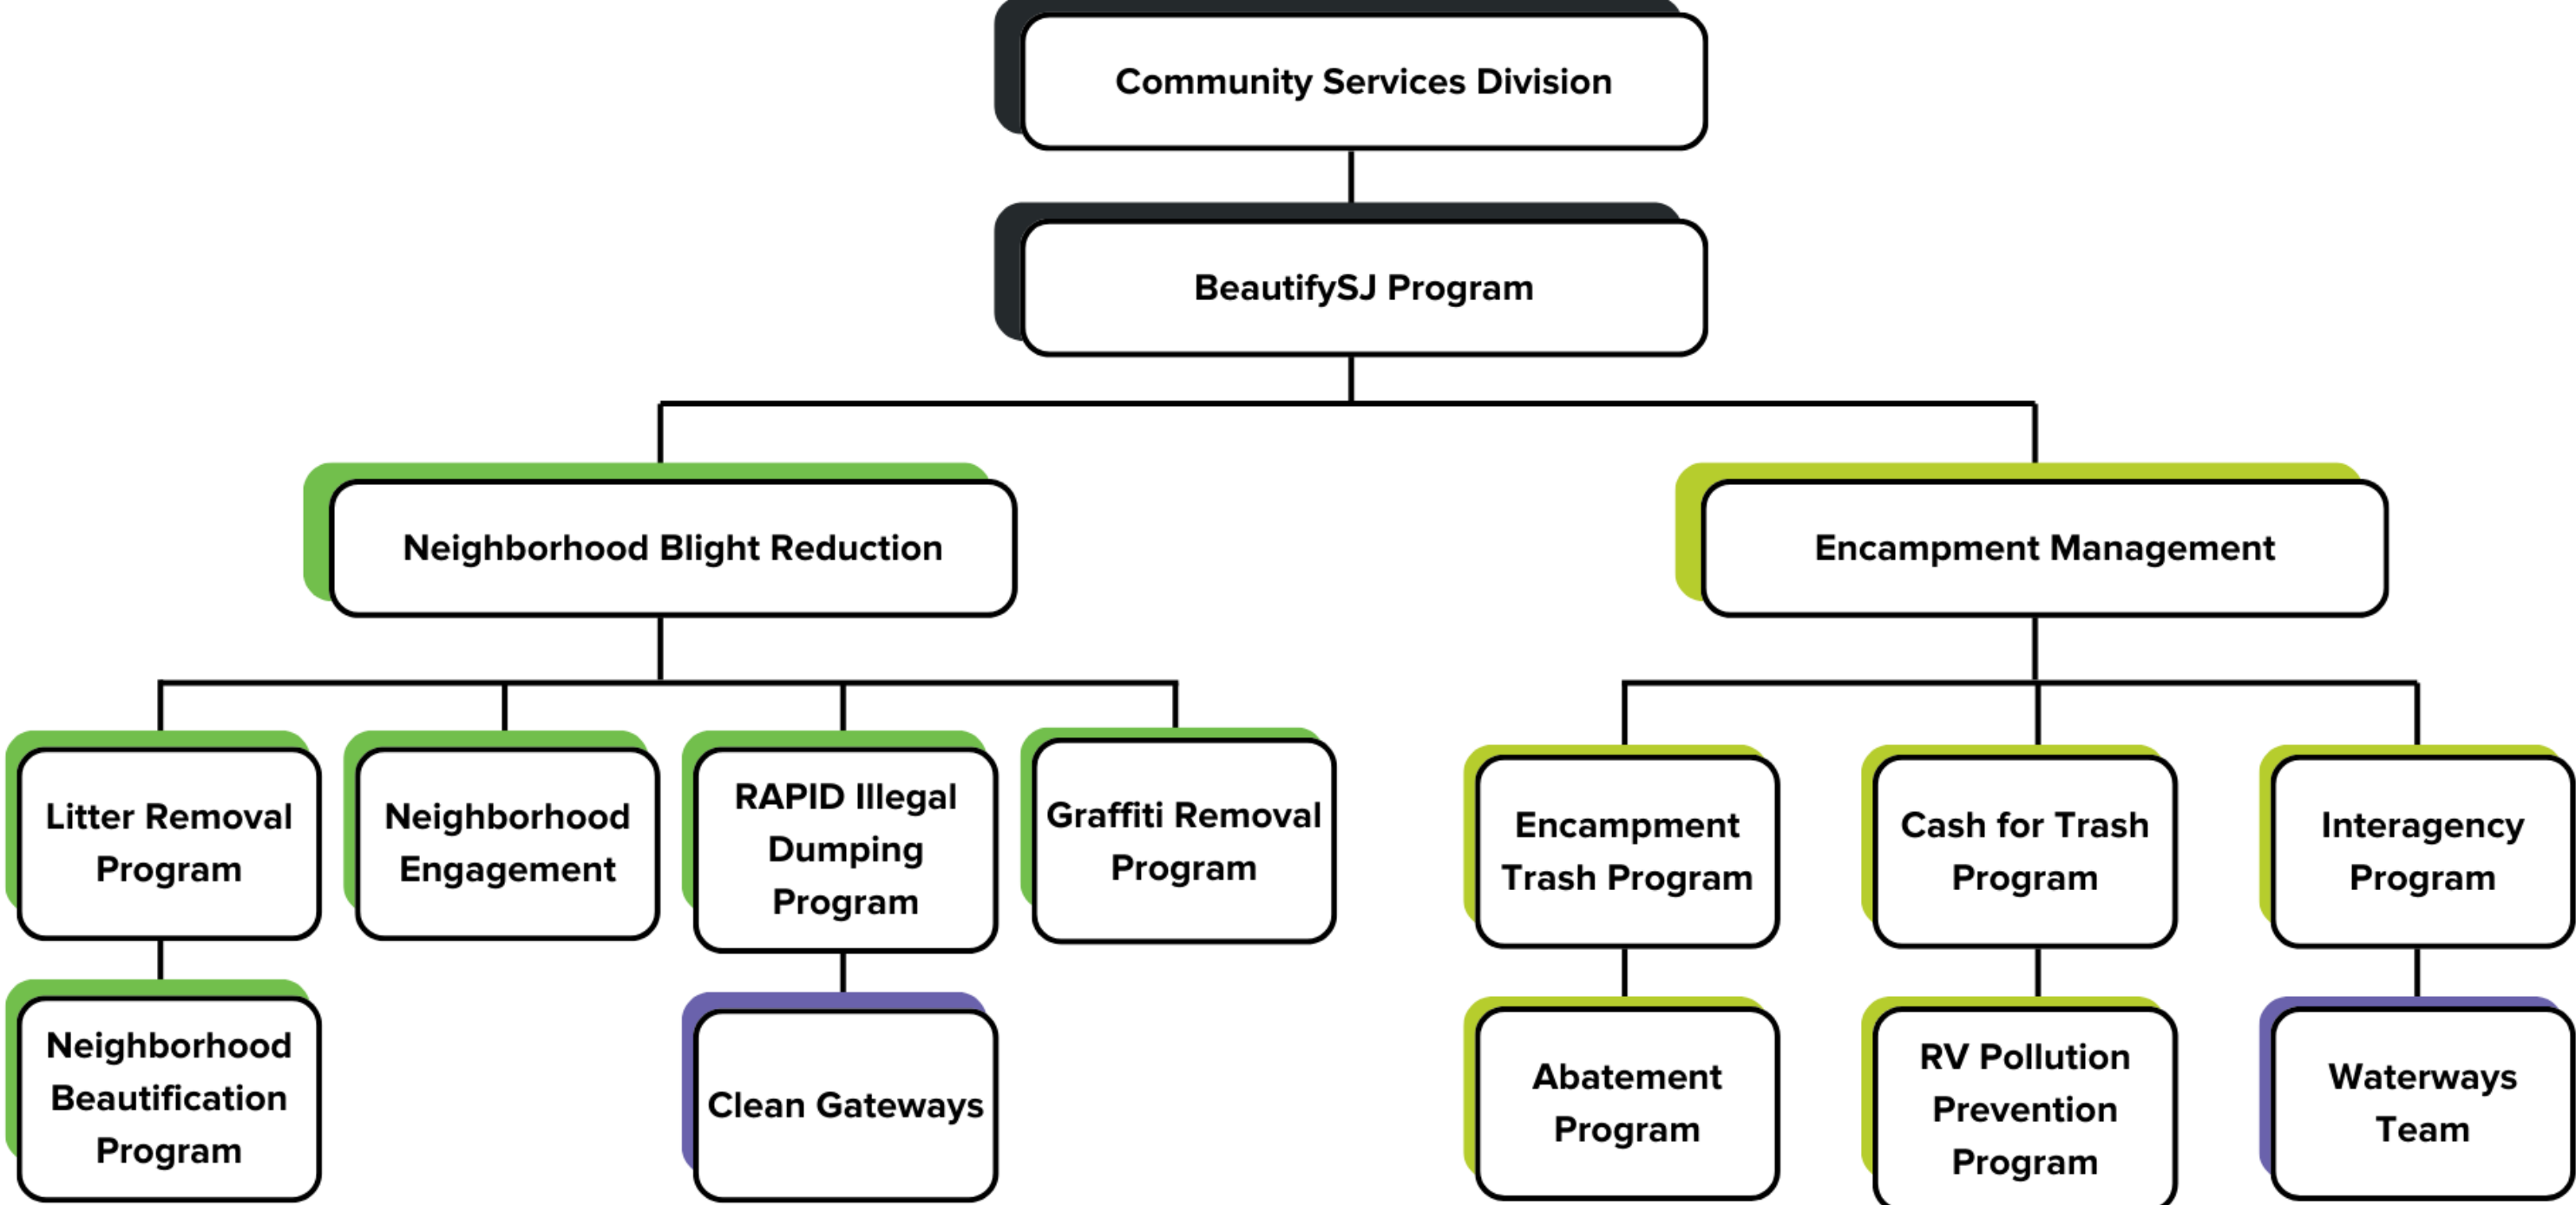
Community Services Division

BeautifySJ Program

Neighborhood Blight Reduction

Encampment Management

Litter Removal Program

Neighborhood Engagement

RAPID Illegal Dumping Program

Graffiti Removal Program

Encampment Trash Program

Cash for Trash Program

Interagency Program

Neighborhood Beautification Program

Clean Gateways

Abatement Program

RV Pollution Prevention Program

Waterways Team